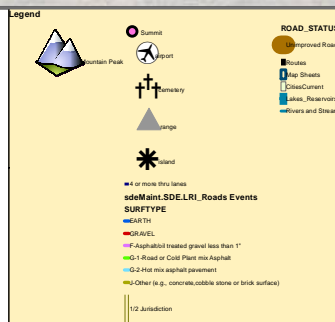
Legend

Mountain Peak

Summit

airport

cemetery

range

island

4 or more thru lanes

sdeMaint.SDE.LRI_Roads Events
SURFTYPE

EARTH

GRAVEL

F-Asphaltbit treated gravel less than 1"

G-1-Road or Cold Plant mix Asphalt

G-2-Hot mix asphalt pavement

J-Other (e.g., concrete,cobble stone or brick surface)

1/2 Jurisdiction

ROAD_STATUS

Unimproved Road

Routes

Map Sheets

CitiesCurrent

Lakes_Reservoirs

Rivers and Streams